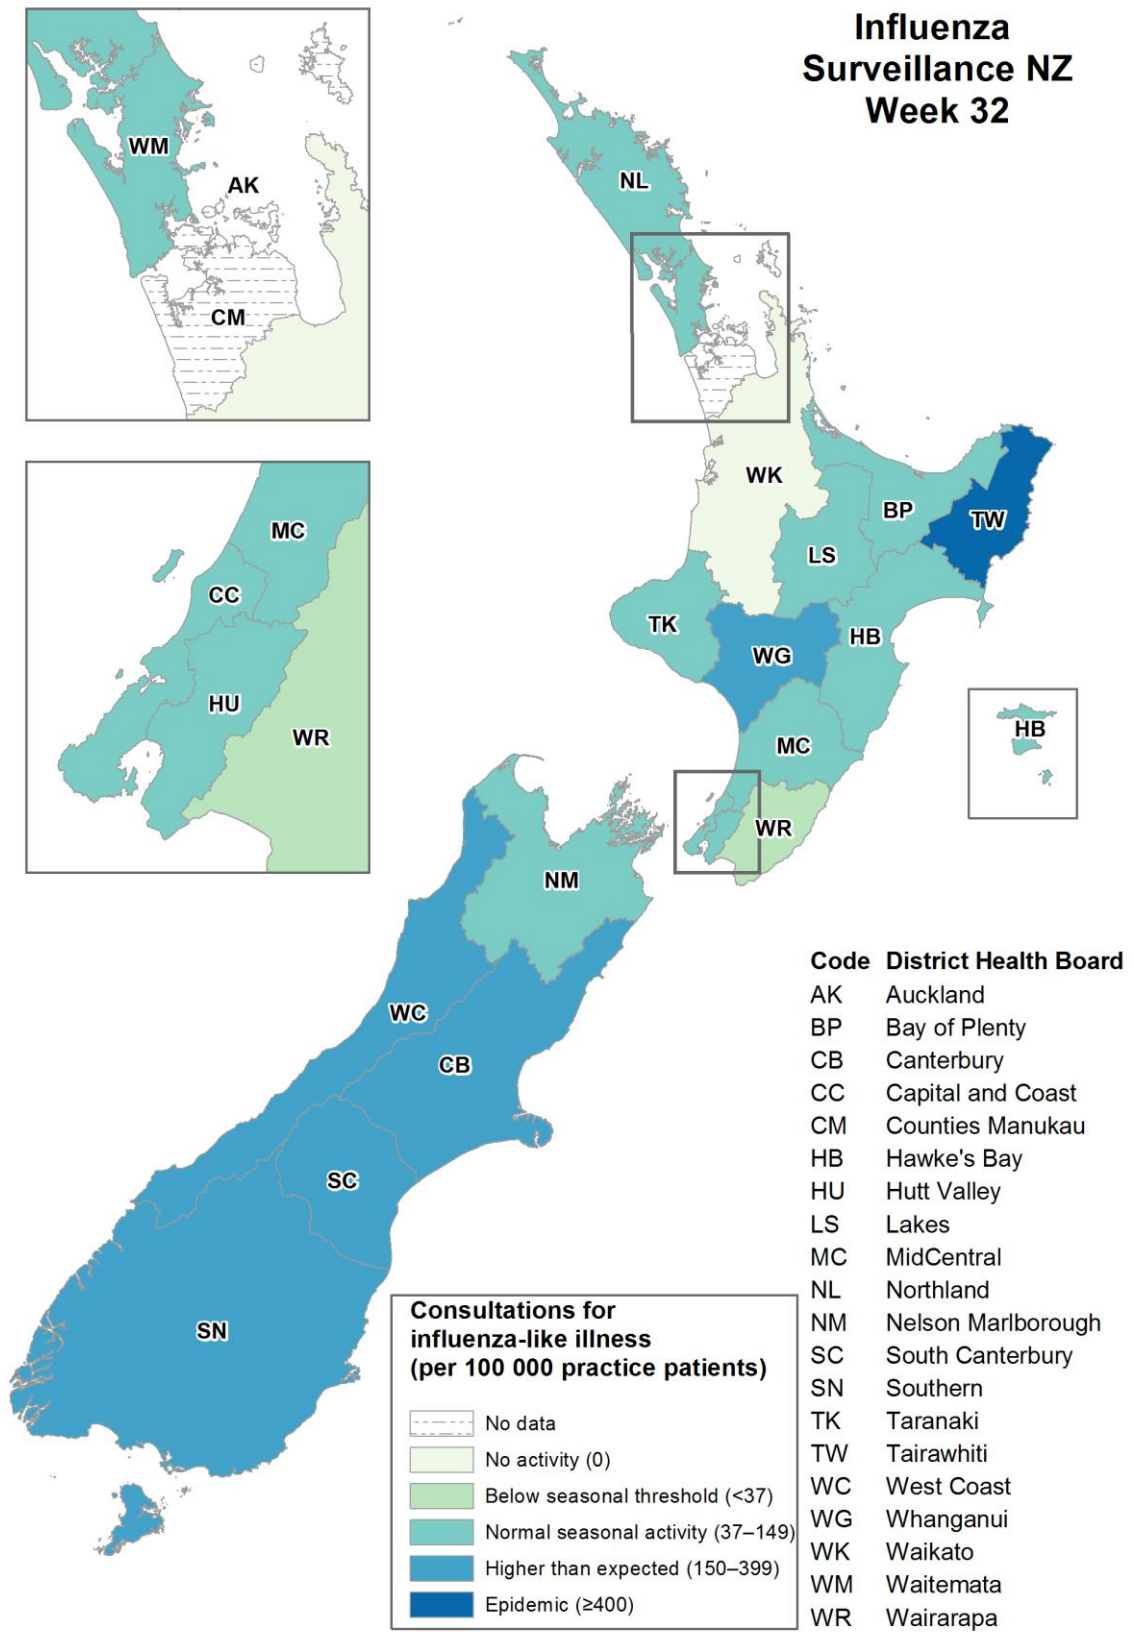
Influenza Surveillance NZ Week 32

WM
AK
CM

MC
CC
HU
WR

NL
WK
BP
TW
LS
TK
WG
HB
MC
WR
HB
NM
WC
CB
SC
SN

| Code | District Health Board |
|---|---|
| AK | Auckland |
| BP | Bay of Plenty |
| CB | Canterbury |
| CC | Capital and Coast |
| CM | Counties Manukau |
| HB | Hawke's Bay |
| HU | Hutt Valley |
| LS | Lakes |
| MC | MidCentral |
| NL | Northland |
| NM | Nelson Marlborough |
| SC | South Canterbury |
| SN | Southern |
| TK | Taranaki |
| TW | Tairawhiti |
| WC | West Coast |
| WG | Whanganui |
| WK | Waikato |
| WM | Waitemata |
| WR | Wairarapa |

Consultations for influenza-like illness (per 100 000 practice patients)

No data
No activity (0)
Below seasonal threshold (<37)
Normal seasonal activity (37–149)
Higher than expected (150–399)
Epidemic (≥400)